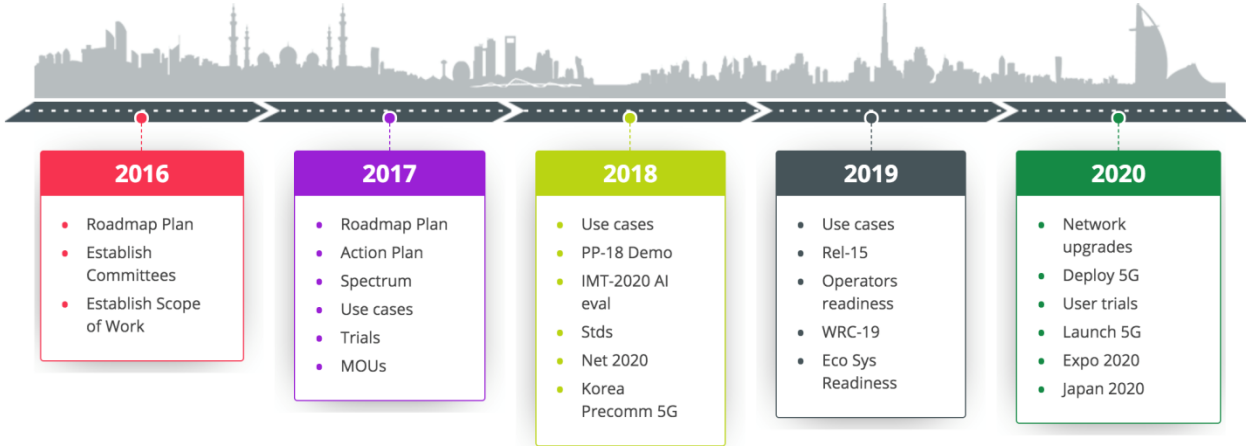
2016

- Roadmap Plan
- Establish Committees
- Establish Scope of Work

2017

- Roadmap Plan
- Action Plan
- Spectrum
- Use cases
- Trials
- MOUs

2018

- Use cases
- PP-18 Demo
- IMT-2020 AI eval
- Stds
- Net 2020
- Korea Precomm 5G

2019

- Use cases
- Rel-15
- Operators readiness
- WRC-19
- Eco Sys Readiness

2020

- Network upgrades
- Deploy 5G
- User trials
- Launch 5G
- Expo 2020
- Japan 2020